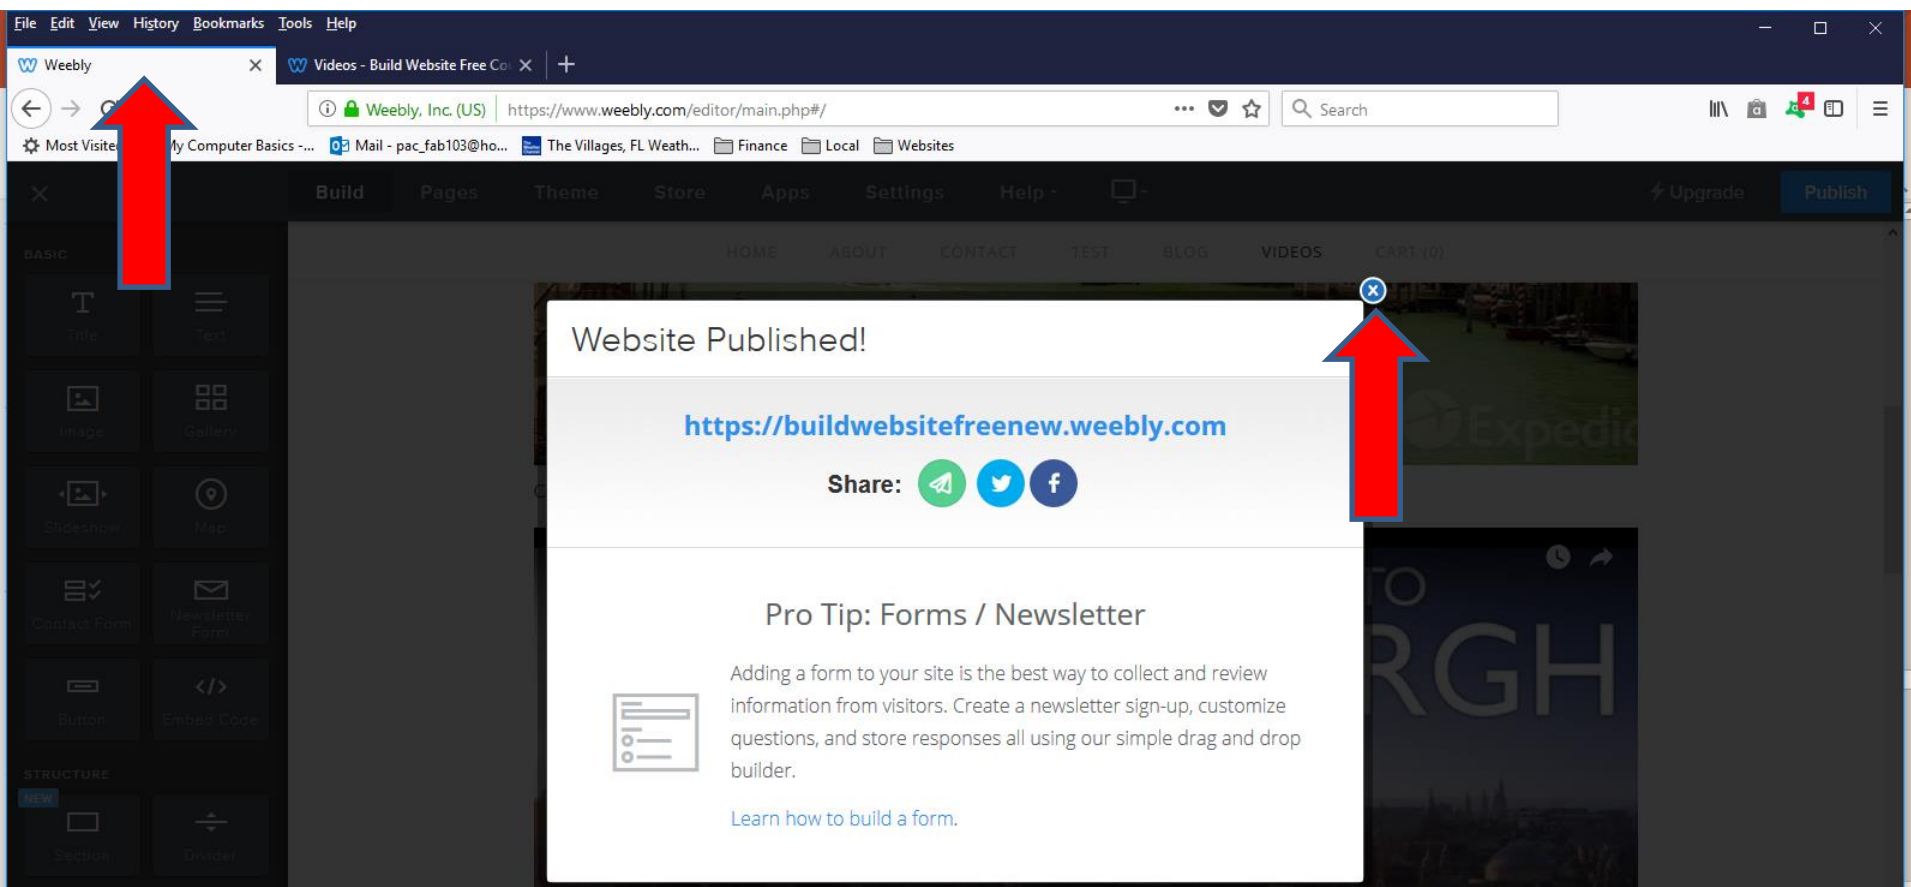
File Edit View History Bookmarks Tools Help

Weebly
Videos - Build Website Free Co

Weebly, Inc. (US) https://www.weebly.com/editor/main.php#/
Search

Most Visited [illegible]y Computer Basics -... Mail - pac_fab103@ho... The Villages, FL Weath... Finance Local Websites

Build Pages Theme Store Apps Settings Help Upgrade Publish

BASIC
Title Text
Image Gallery
Slideshow Map
Contact Form Newsletter Form
Button Embed Code
STRUCTURE
NEW
Section Divider

HOME ABOUT CONTACT TEST BLOG VIDEOS CART (0)

Website Published!

https://buildwebsitefreenew.weebly.com

Share:

Pro Tip: Forms / Newsletter

Adding a form to your site is the best way to collect and review information from visitors. Create a newsletter sign-up, customize questions, and store responses all using our simple drag and drop builder.

Learn how to build a form.

Expedi
TO
RGH